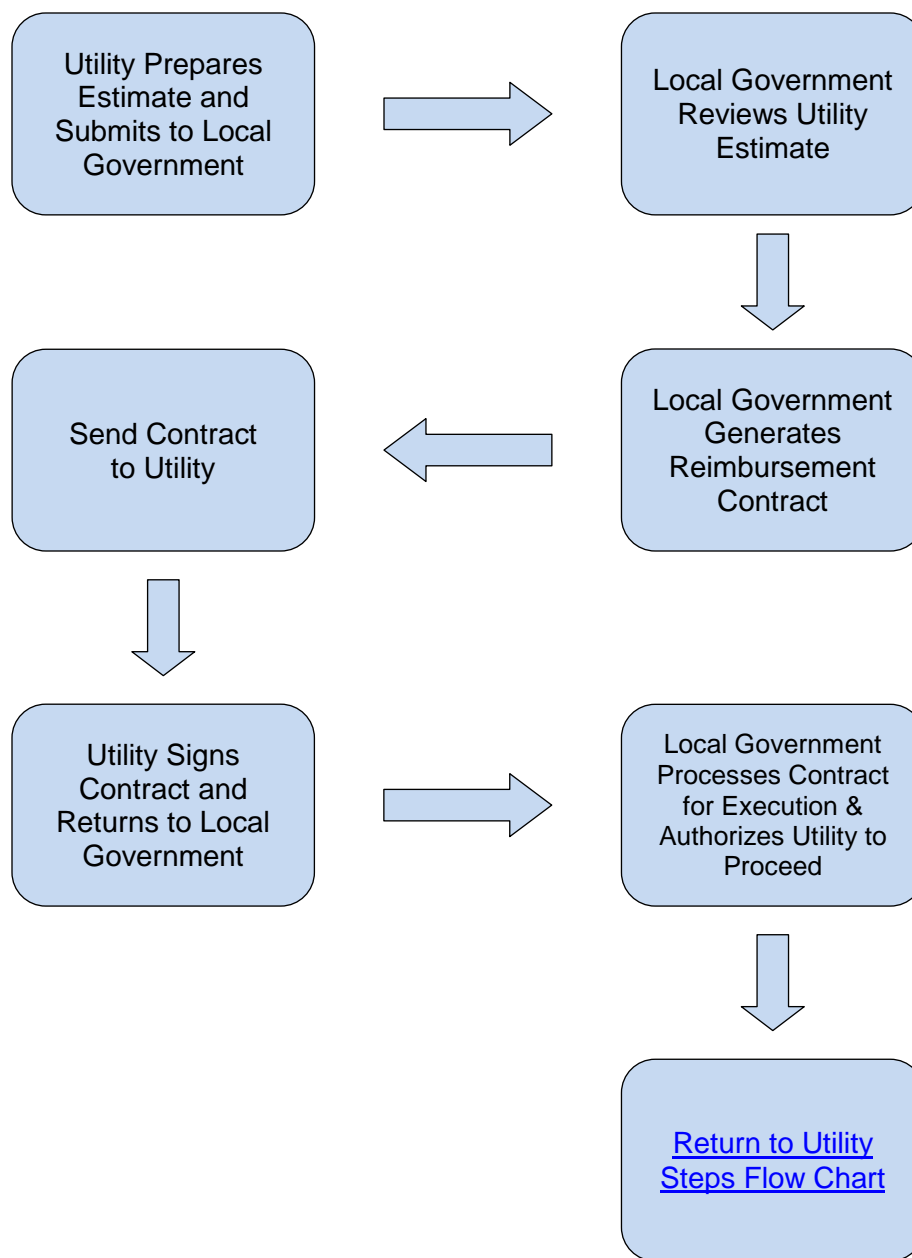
Utility Prepares Estimate and Submits to Local Government

Local Government Reviews Utility Estimate

Local Government Generates Reimbursement Contract

Send Contract to Utility

Utility Signs Contract and Returns to Local Government

Local Government Processes Contract for Execution & Authorizes Utility to Proceed

Return to Utility Steps Flow Chart